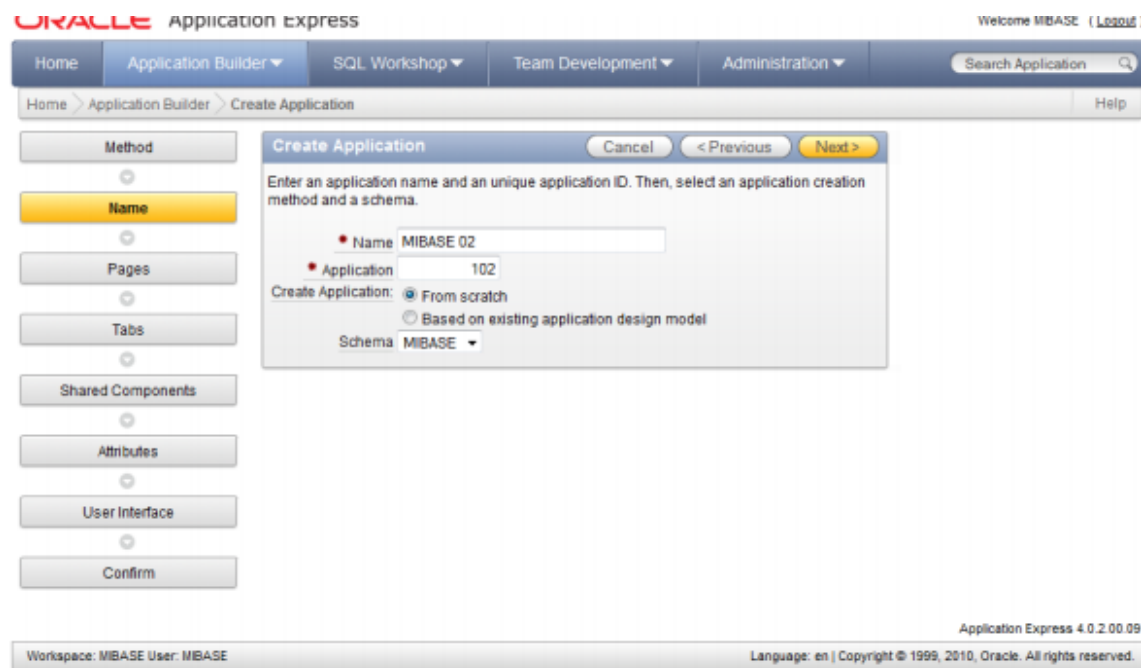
ORACLE Application Express

Welcome MIBASE ( Logout )

Home | Application Builder | SQL Workshop | Team Development | Administration | Search Application

Home > Application Builder > Create Application

Help

Method
Name
Pages
Tabs
Shared Components
Attributes
User Interface
Confirm

Create Application

Cancel | < Previous | Next >

Enter an application name and an unique application ID. Then, select an application creation method and a schema.

* Name MIBASE 02
* Application 102
Create Application: From scratch
Based on existing application design model
Schema MIBASE

Application Express 4.0.2.00.09

Workspace: MIBASE User: MIBASE

Language: en | Copyright © 1999, 2010, Oracle. All rights reserved.